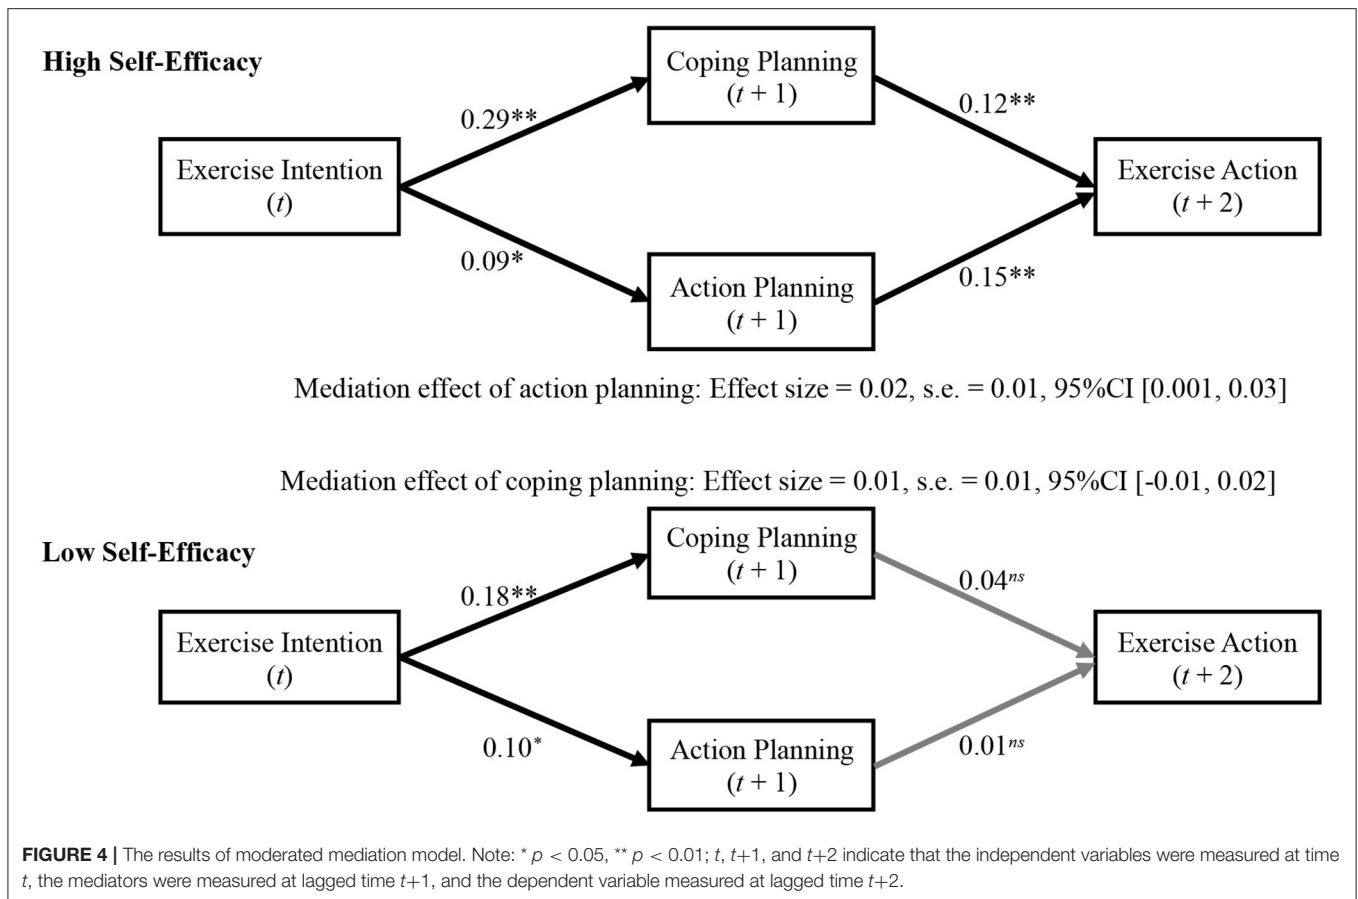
High Self-Efficacy

Exercise Intention ($t$)

0.29**

Coping Planning ($t + 1$)

0.12**

Exercise Action ($t + 2$)

0.09*

Action Planning ($t + 1$)

0.15**

Mediation effect of action planning: Effect size = 0.02, s.e. = 0.01, 95%CI [0.001, 0.03]

Mediation effect of coping planning: Effect size = 0.01, s.e. = 0.01, 95%CI [-0.01, 0.02]

Low Self-Efficacy

Exercise Intention ($t$)

0.18**

Coping Planning ($t + 1$)

$0.04^{ns}$

Exercise Action ($t + 2$)

$0.10^{*}$

Action Planning ($t + 1$)

$0.01^{ns}$

FIGURE 4 | The results of moderated mediation model. Note: $^{*}p < 0.05$, $^{**}p < 0.01$; $t$, $t$+1, and $t$+2 indicate that the independent variables were measured at time $t$, the mediators were measured at lagged time $t$+1, and the dependent variable measured at lagged time $t$+2.